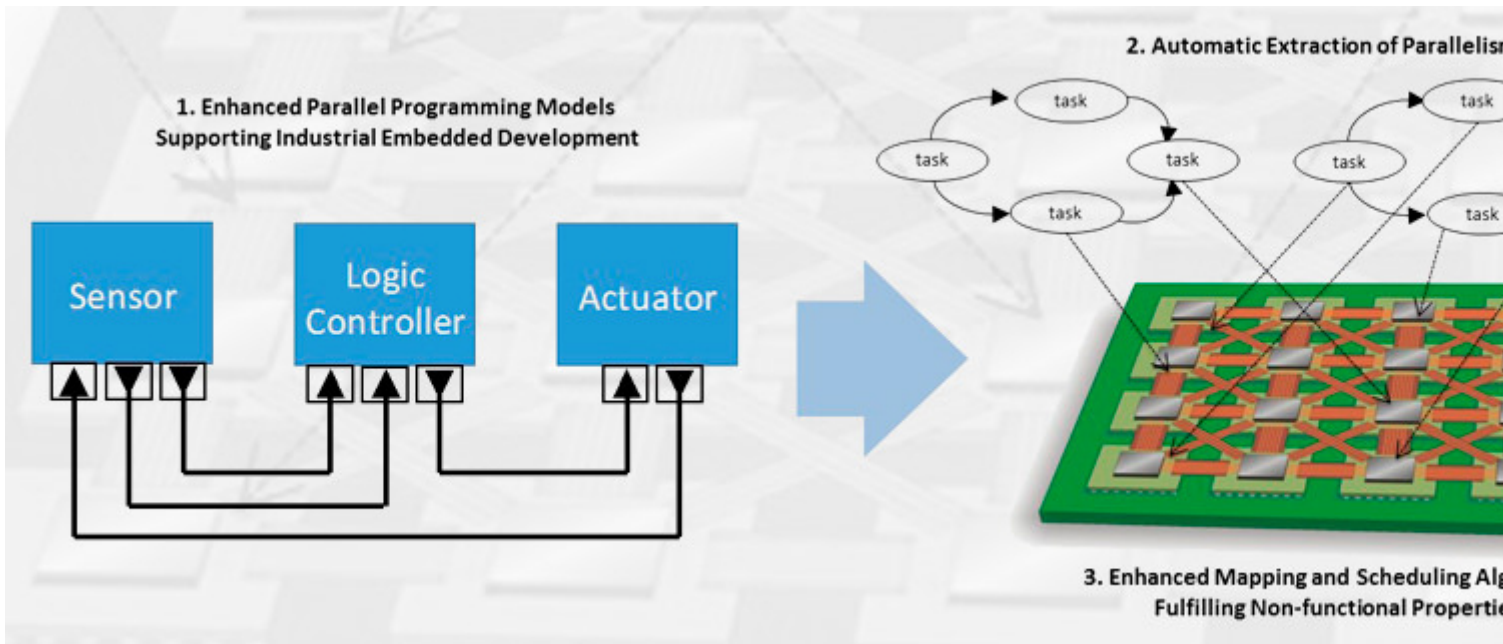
1. Enhanced Parallel Programming Models Supporting Industrial Embedded Development

Sensor

Logic Controller

Actuator

2. Automatic Extraction of Parallelis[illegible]

task

task

task

task

task

task

task

3. Enhanced Mapping and Scheduling Al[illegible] Fulfilling Non-functional Properti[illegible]